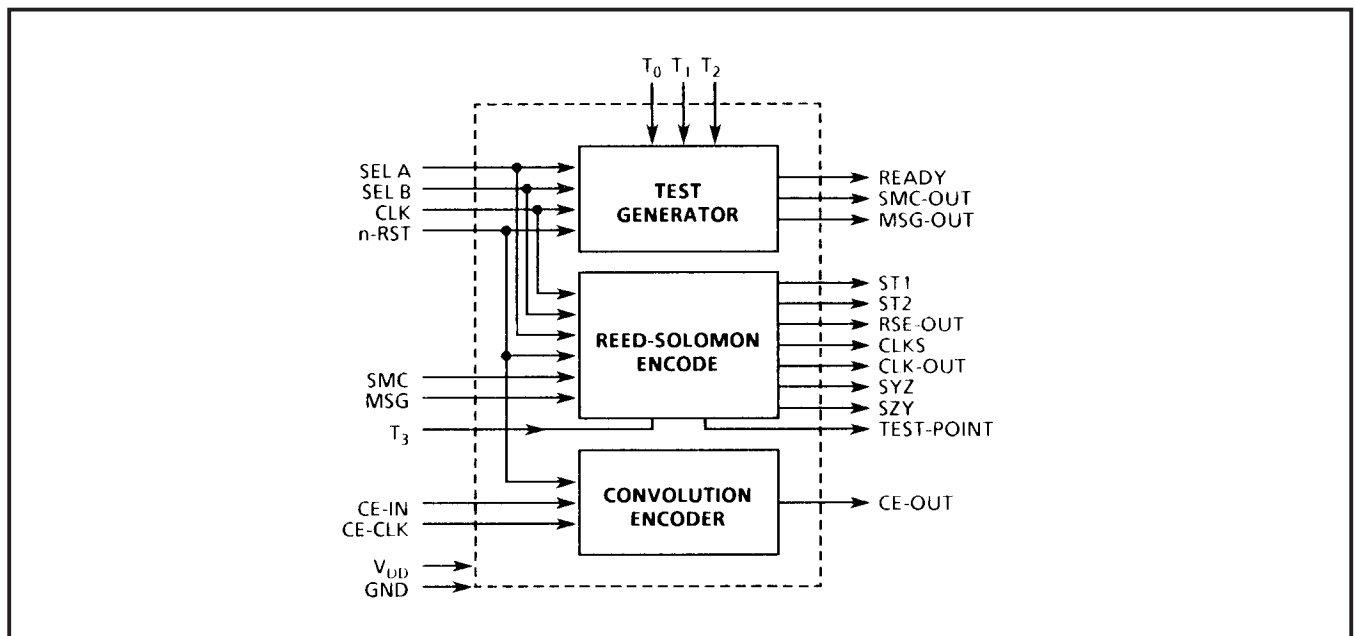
$T_0$ $T_1$ $T_2$

SEL A
SEL B
CLK
n-RST

TEST GENERATOR

READY
SMC-OUT
MSG-OUT

REED-SOLOMON ENCODE

ST1
ST2
RSE-OUT
CLKS
CLK-OUT
SYZ
SZY

SMC
MSG

$T_3$

TEST-POINT

CE-IN
CE-CLK

CONVOLUTION ENCODER

CE-OUT

$V_{DD}$
GND